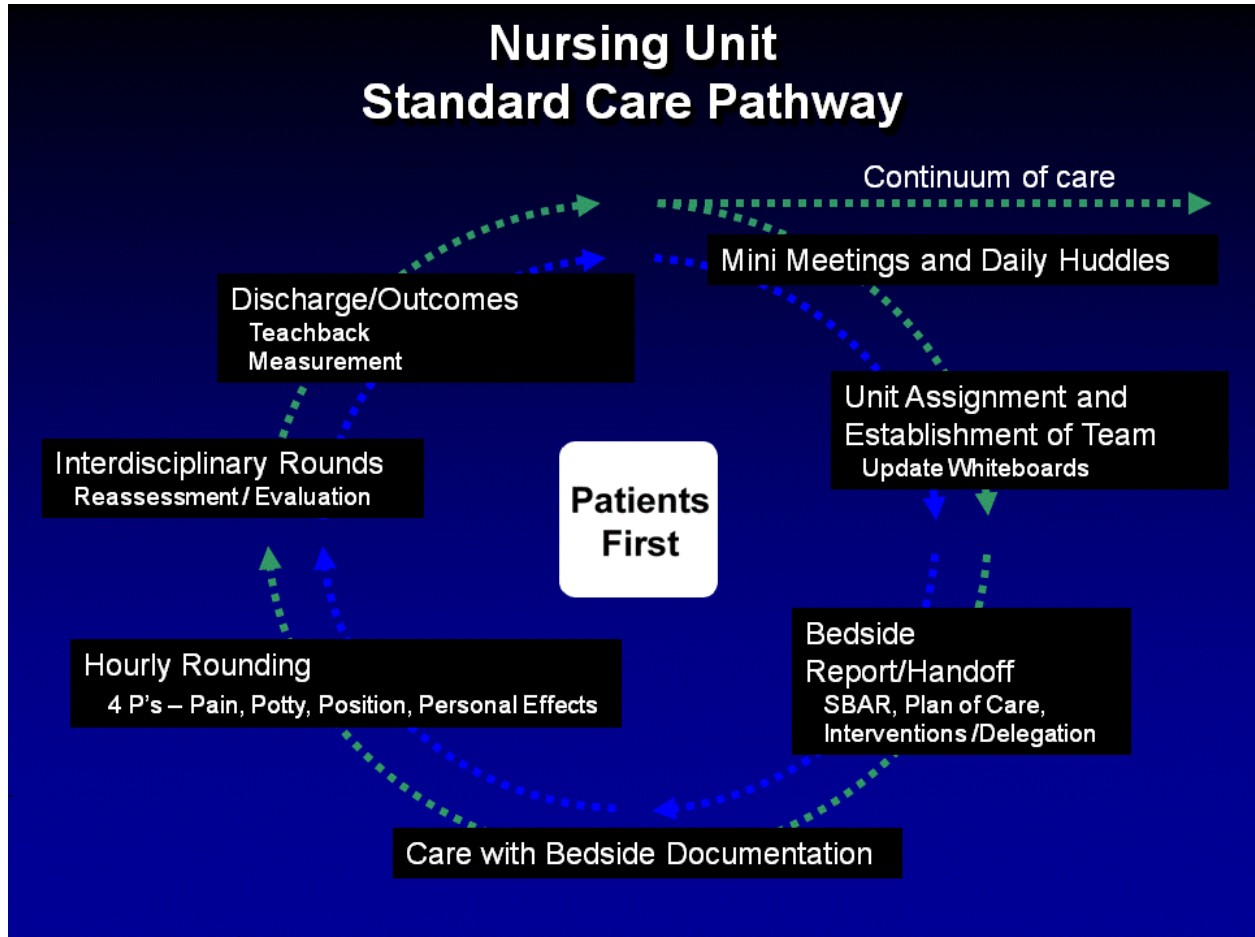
Nursing Unit
Standard Care Pathway

Continuum of care

Mini Meetings and Daily Huddles

Discharge/Outcomes
Teachback
Measurement

Unit Assignment and Establishment of Team
Update Whiteboards

Interdisciplinary Rounds
Reassessment / Evaluation

Patients First

Bedside Report/Handoff
SBAR, Plan of Care, Interventions /Delegation

Hourly Rounding
4 P's – Pain, Potty, Position, Personal Effects

Care with Bedside Documentation